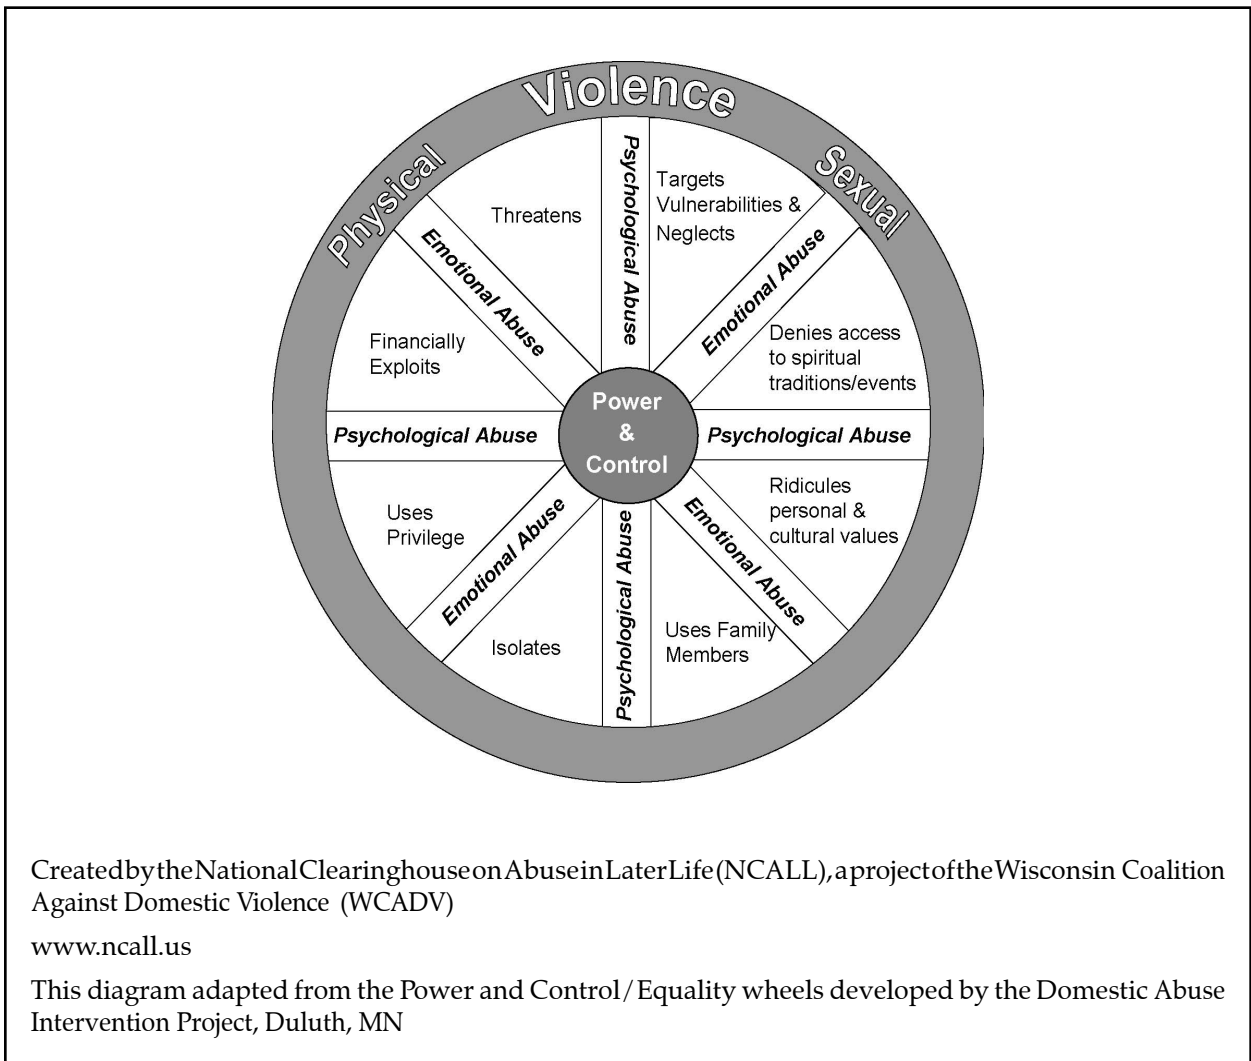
Physical Violence Sexual

Threatens

Psychological Abuse

Targets Vulnerabilities & Neglects

Emotional Abuse

Emotional Abuse

Financially Exploits

Denies access to spiritual traditions/events

Power & Control

Psychological Abuse

Psychological Abuse

Uses Privilege

Emotional Abuse

Ridicules personal & cultural values

Emotional Abuse

Isolates

Psychological Abuse

Uses Family Members

Created by the National Clearinghouse on Abuse in Later Life (NCALL), a project of the Wisconsin Coalition Against Domestic Violence (WCADV)

www.ncall.us

This diagram adapted from the Power and Control/Equality wheels developed by the Domestic Abuse Intervention Project, Duluth, MN